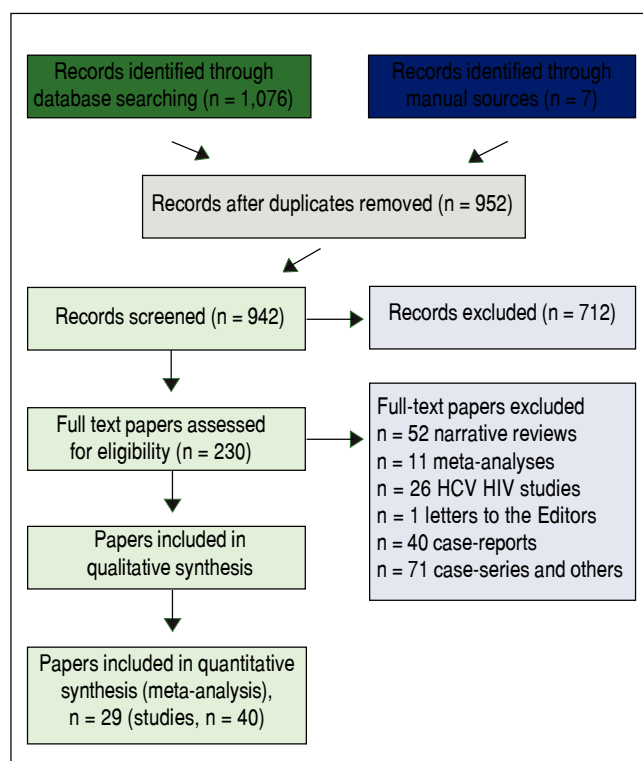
Records identified through database searching (n = 1,076)

Records identified through manual sources (n = 7)

Records after duplicates removed (n = 952)

Records screened (n = 942)

Records excluded (n = 712)

Full text papers assessed for eligibility (n = 230)

Full-text papers excluded
n = 52 narrative reviews
n = 11 meta-analyses
n = 26 HCV HIV studies
n = 1 letters to the Editors
n = 40 case-reports
n = 71 case-series and others

Papers included in qualitative synthesis

Papers included in quantitative synthesis (meta-analysis), n = 29 (studies, n = 40)